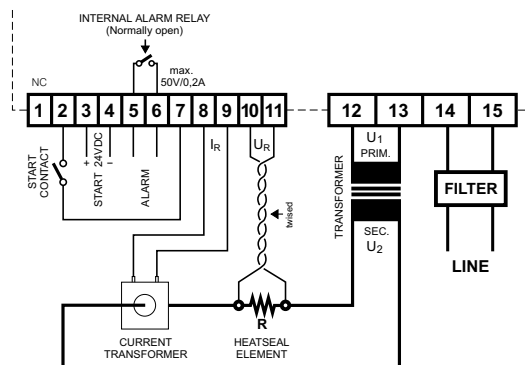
INTERNAL ALARM RELAY
(Normally open)

max.
50V/0,2A

NC

1 2 3 4 5 6 7 8 9 10 11

12 13 14 15

START CONTACT

+ START 24VDC -

ALARM

$I_R$

$U_R$

twised

$U_1$
PRIM.

SEC.
$U_2$

TRANSFORMER

FILTER

LINE

R

CURRENT TRANSFORMER

HEATSEAL ELEMENT